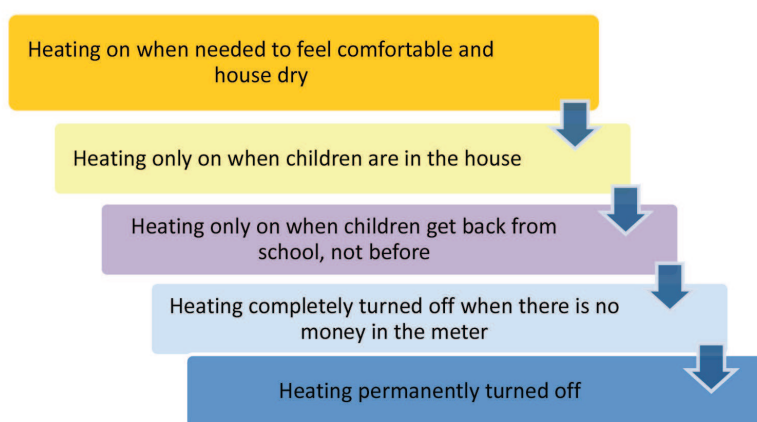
Heating on when needed to feel comfortable and house dry

Heating only on when children are in the house

Heating only on when children get back from school, not before

Heating completely turned off when there is no money in the meter

Heating permanently turned off